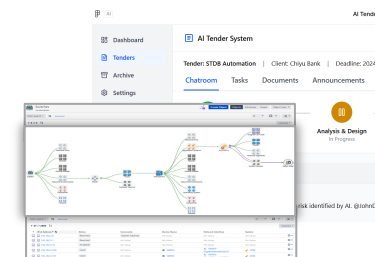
AI

AI Tend

Dashboard

Tenders

Archive

Settings

AI Tender System

Tender: STDB Automation | Client: Chiyu Bank | Deadline: 2024

Chatroom Tasks Documents Announcements

Analysis & Design

In Progress

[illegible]isk identified by AI. @John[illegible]